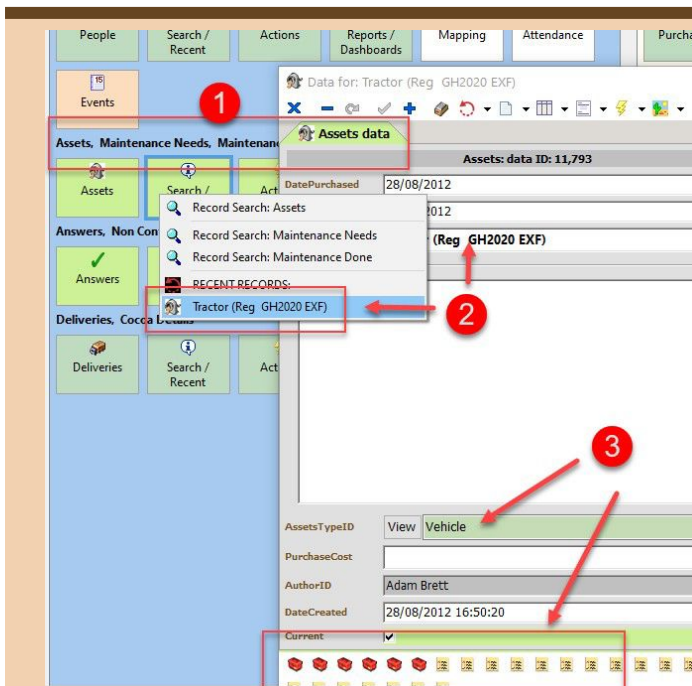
People
Search / Recent
Actions
Reports / Dashboards
Mapping
Attendance
Purcha

15
Events

1

Assets, Maintenance Needs, Maintenan

Assets
Search /
Act

Data for: Tractor (Reg GH2020 EXF)

Assets data

Assets: data ID: 11,793

DatePurchased 28/08/2012

2012

(Reg GH2020 EXF)

Record Search: Assets
Record Search: Maintenance Needs
Record Search: Maintenance Done
RECENT RECORDS:
Tractor (Reg GH2020 EXF)

Answers, Non Con

Answers

2

Deliveries, Cocoa Details

Deliveries
Search / Recent
Act

3

AssetsTypeID View Vehicle
PurchaseCost
AuthorID Adam Brett
DateCreated 28/08/2012 16:50:20
Current ✓